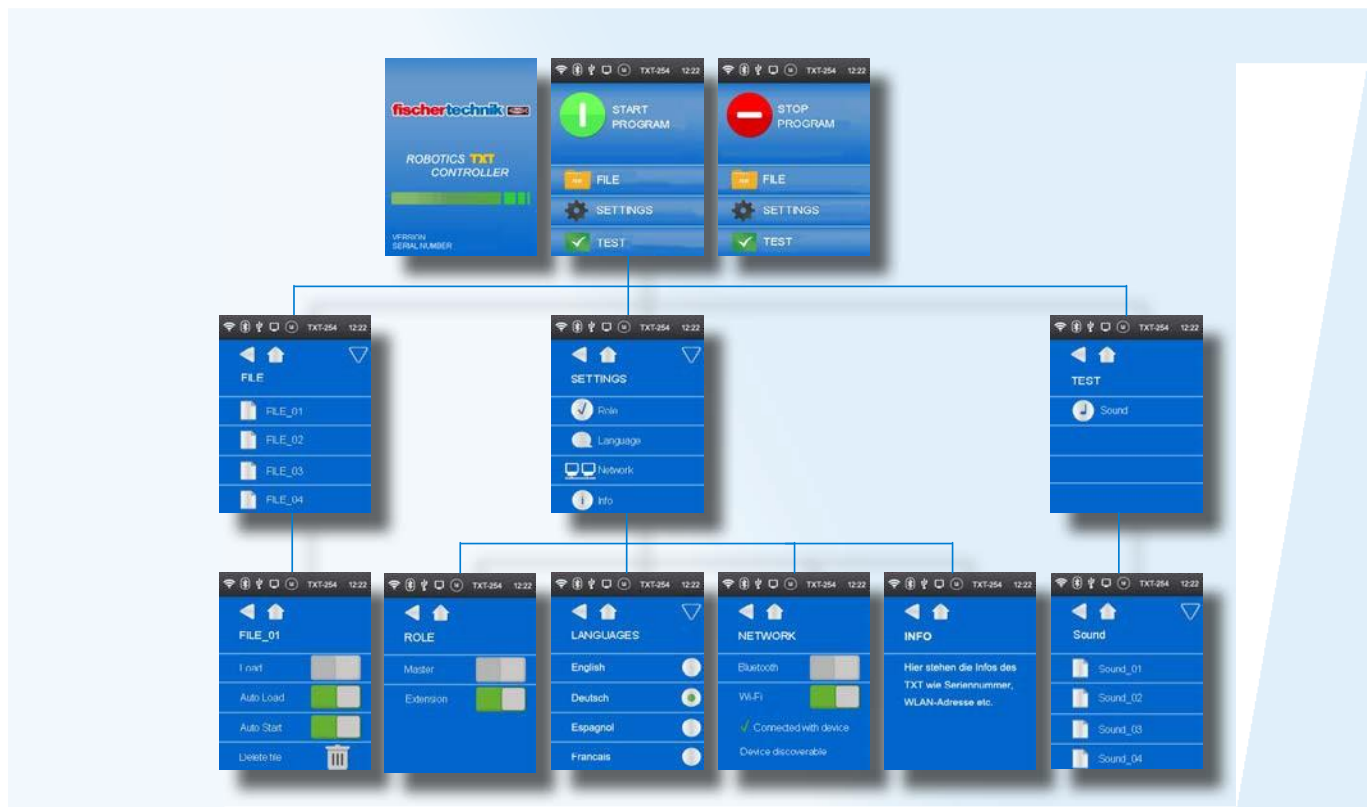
fischertechnik

ROBOTICS TXT CONTROLLER

VERSION
SERIAL NUMBER

TXT-254 12:22

START PROGRAM

FILE

SETTINGS

TEST

TXT-254 12:22

STOP PROGRAM

FILE

SETTINGS

TEST

TXT-254 12:22

FILE

FILE_01

FILE_02

FILE_03

FILE_04

TXT-254 12:22

SETTINGS

Role

Language

Network

Info

TXT-254 12:22

TEST

Sound

TXT-254 12:22

FILE_01

Load

Auto Load

Auto Start

Delete file

TXT-254 12:22

ROLE

Master

Extension

TXT-254 12:22

LANGUAGES

English

Deutsch

Espagnol

Francais

TXT-254 12:22

NETWORK

Bluetooth

Wi-Fi

Connected with device

Device discoverable

TXT-254 12:22

INFO

Hier stehen die Infos des TXT wie Seriennummer, WLAN-Adresse etc.

TXT-254 12:22

Sound

Sound_01

Sound_02

Sound_03

Sound_04